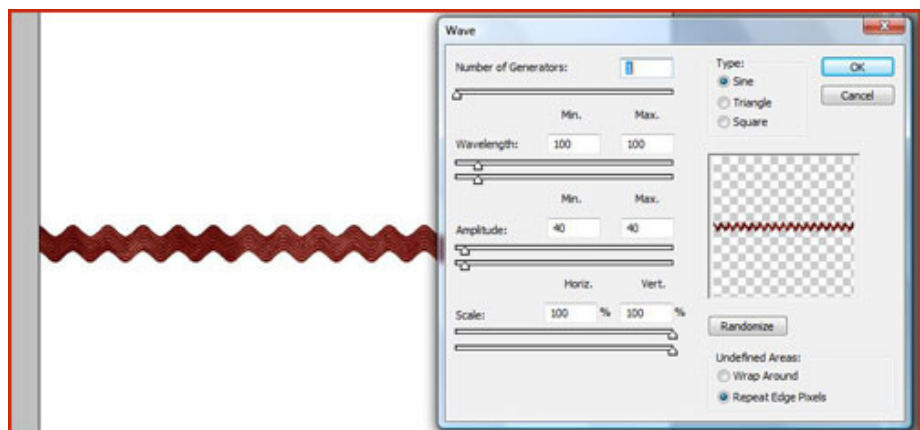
Wave

Number of Generators: 1

Type:
Sine
Triangle
Square

OK
Cancel

Min. Max.
Wavelength: 100 100

Min. Max.
Amplitude: 40 40

Horiz. Vert.
Scale: 100 % 100 %

Randomize

Undefined Areas:
Wrap Around
Repeat Edge Pixels